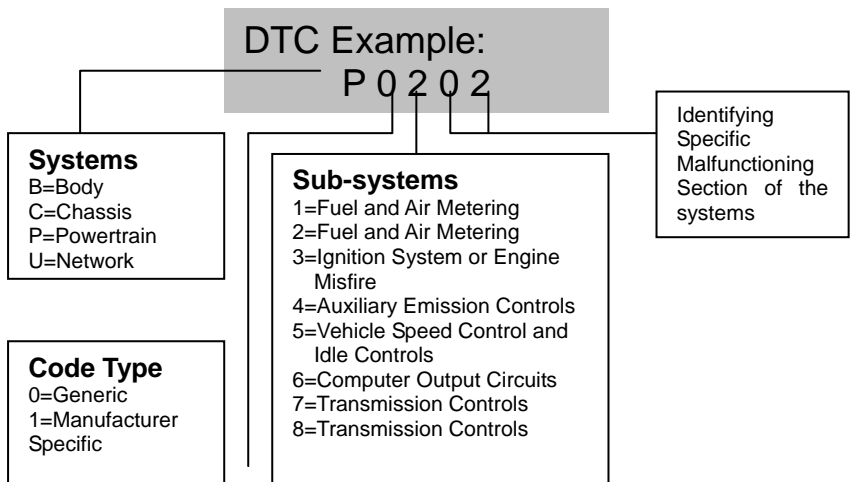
DTC Example:
P 0 2 0 2

Systems
B=Body
C=Chassis
P=Powertrain
U=Network

Sub-systems
1=Fuel and Air Metering
2=Fuel and Air Metering
3=Ignition System or Engine Misfire
4=Auxiliary Emission Controls
5=Vehicle Speed Control and Idle Controls
6=Computer Output Circuits
7=Transmission Controls
8=Transmission Controls

Identifying Specific Malfunctioning Section of the systems

Code Type
0=Generic
1=Manufacturer Specific